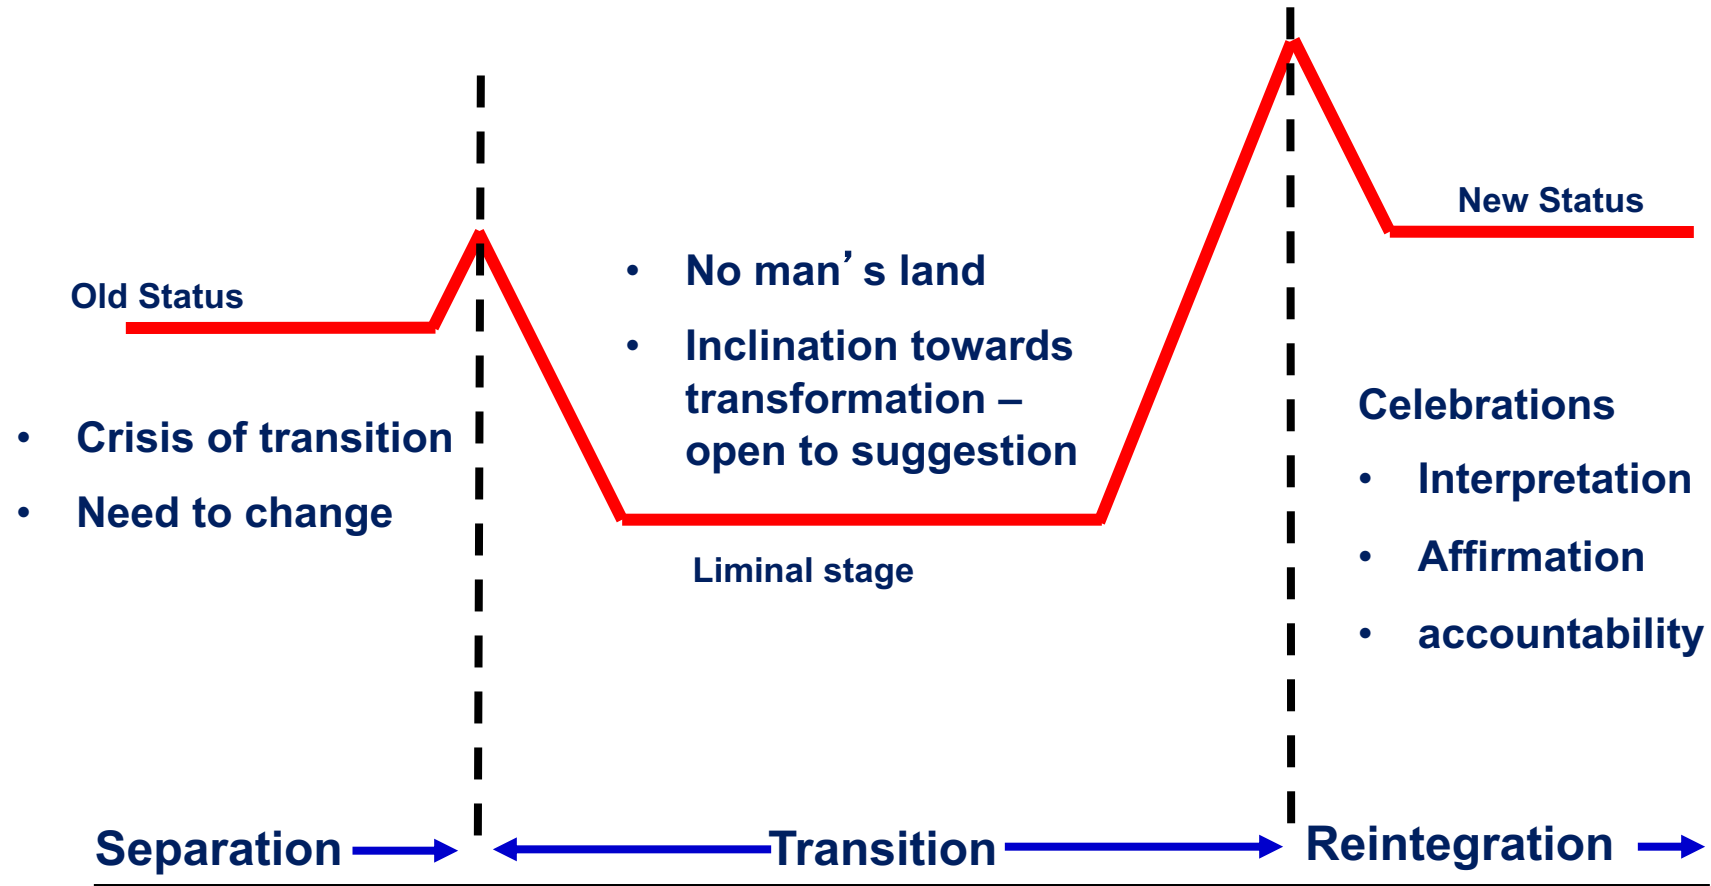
New Status

Old Status

• No man’s land

• Inclination towards transformation – open to suggestion

Celebrations

• Crisis of transition

• Need to change

• Interpretation

• Affirmation

• accountability

Liminal stage

Separation

Transition

Reintegration